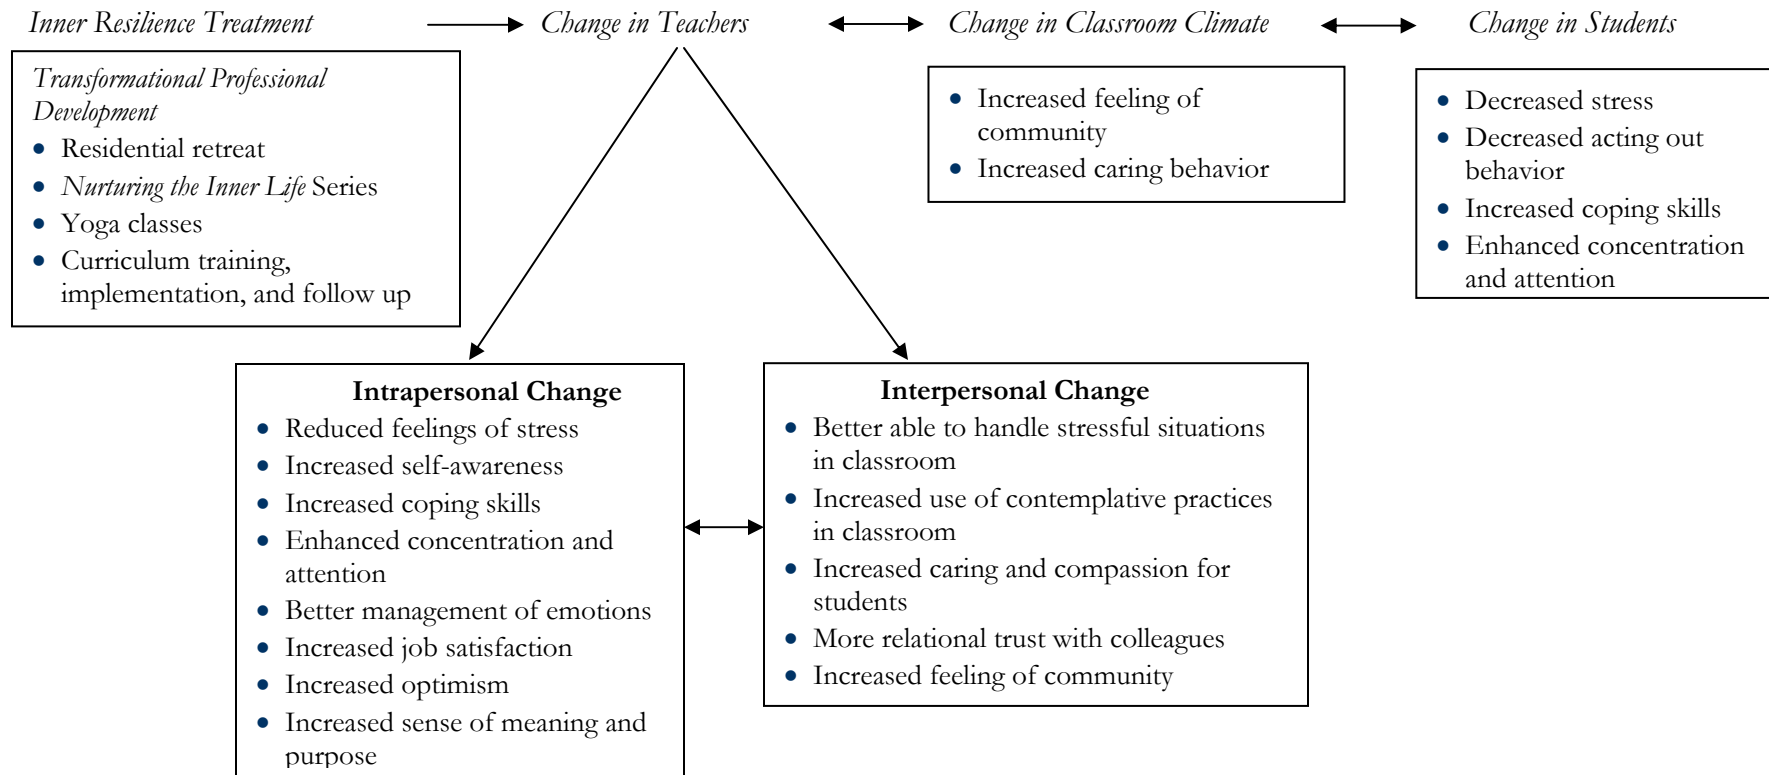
Inner Resilience Treatment

Change in Teachers

Change in Classroom Climate

Change in Students

Transformational Professional Development
- Residential retreat
- Nurturing the Inner Life Series
- Yoga classes
- Curriculum training, implementation, and follow up

- Increased feeling of community
- Increased caring behavior

- Decreased stress
- Decreased acting out behavior
- Increased coping skills
- Enhanced concentration and attention

Intrapersonal Change
- Reduced feelings of stress
- Increased self-awareness
- Increased coping skills
- Enhanced concentration and attention
- Better management of emotions
- Increased job satisfaction
- Increased optimism
- Increased sense of meaning and purpose

Interpersonal Change
- Better able to handle stressful situations in classroom
- Increased use of contemplative practices in classroom
- Increased caring and compassion for students
- More relational trust with colleagues
- Increased feeling of community